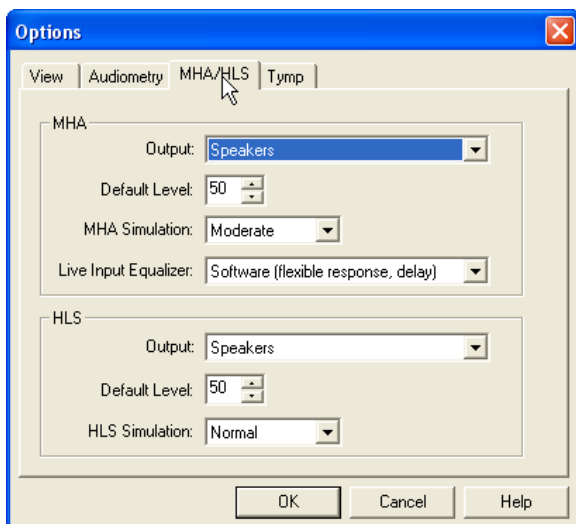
Options

View | Audiometry | MHA/HLS | Tymp

MHA

Output: Speakers

Default Level: 50

MHA Simulation: Moderate

Live Input Equalizer: Software (flexible response, delay)

HLS

Output: Speakers

Default Level: 50

HLS Simulation: Normal

OK | Cancel | Help